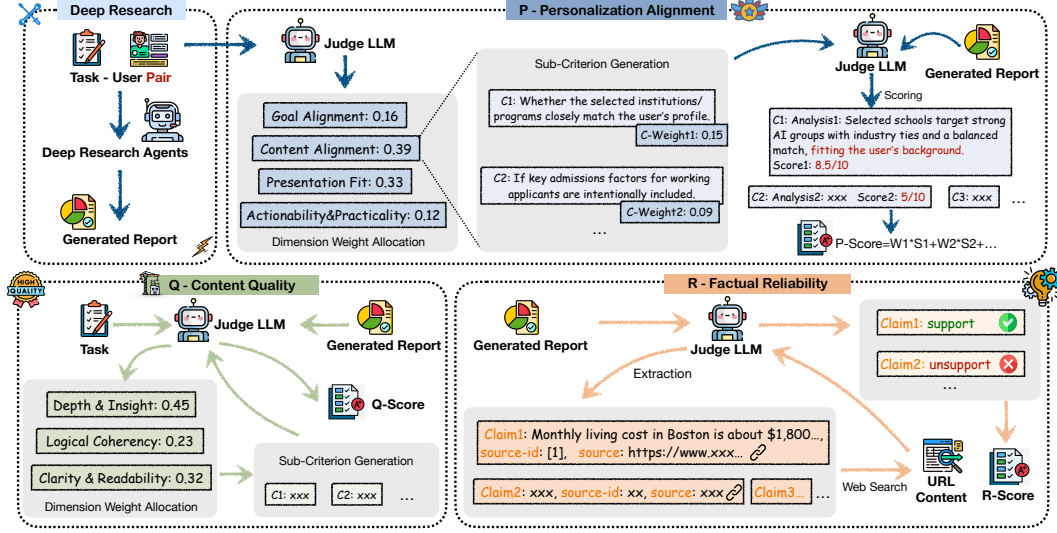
Deep Research

Task - User Pair

Deep Research Agents

Generated Report

P - Personalization Alignment

Judge LLM

Goal Alignment: 0.16

Content Alignment: 0.39

Presentation Fit: 0.33

Actionability&Practicality: 0.12

Dimension Weight Allocation

Sub-Criterion Generation

C1: Whether the selected institutions/ programs closely match the user's profile.

C-Weight1: 0.15

C2: If key admissions factors for working applicants are intentionally included.

C-Weight2: 0.09

...

Judge LLM

Generated Report

Scoring

C1: Analysis1: Selected schools target strong AI groups with industry ties and a balanced match, fitting the user's background.
Score1: 8.5/10

C2: Analysis2: xxx Score2: 5/10

C3: xxx

...

P-Score=W1*S1+W2*S2+...

Q - Content Quality

Task

Judge LLM

Generated Report

Q-Score

Depth & Insight: 0.45

Logical Coherency: 0.23

Clarity & Readability: 0.32

Dimension Weight Allocation

Sub-Criterion Generation

C1: xxx

C2: xxx

...

R - Factual Reliability

Generated Report

Judge LLM

Extraction

Claim1: support

Claim2: unsupport

...

Claim1: Monthly living cost in Boston is about $1,800..., source-id: [1], source: https://www.xxx...

Claim2: xxx, source-id: xx, source: xxx

Claim3...

...

Web Search

URL Content

R-Score